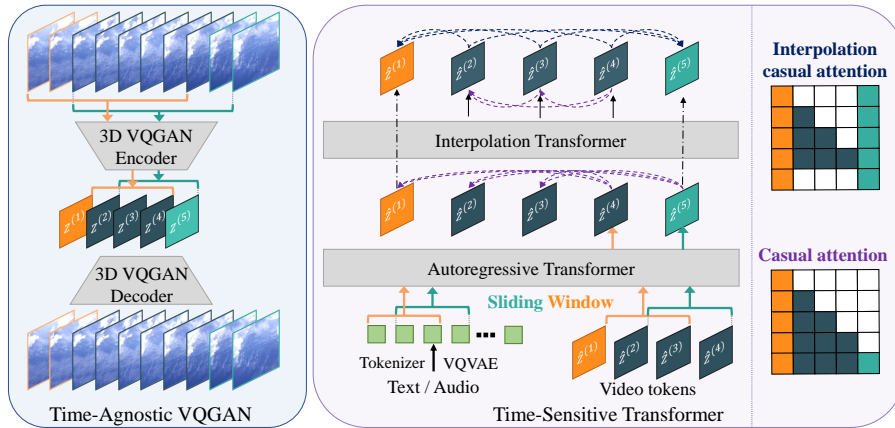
3D VQGAN Encoder

$z^{(1)}$ $z^{(2)}$ $z^{(3)}$ $z^{(4)}$ $z^{(5)}$

3D VQGAN Decoder

Time-Agnostic VQGAN

$\hat{z}^{(1)}$ $\hat{z}^{(2)}$ $\hat{z}^{(3)}$ $\hat{z}^{(4)}$ $\hat{z}^{(5)}$

Interpolation Transformer

$\hat{z}^{(1)}$ $\hat{z}^{(2)}$ $\hat{z}^{(3)}$ $\hat{z}^{(4)}$ $\hat{z}^{(5)}$

Autoregressive Transformer

Sliding Window

Tokenizer VQVAE

Text / Audio

$\hat{z}^{(1)}$ $\hat{z}^{(2)}$ $\hat{z}^{(3)}$ $\hat{z}^{(4)}$

Video tokens

Time-Sensitive Transformer

Interpolation casual attention

Casual attention